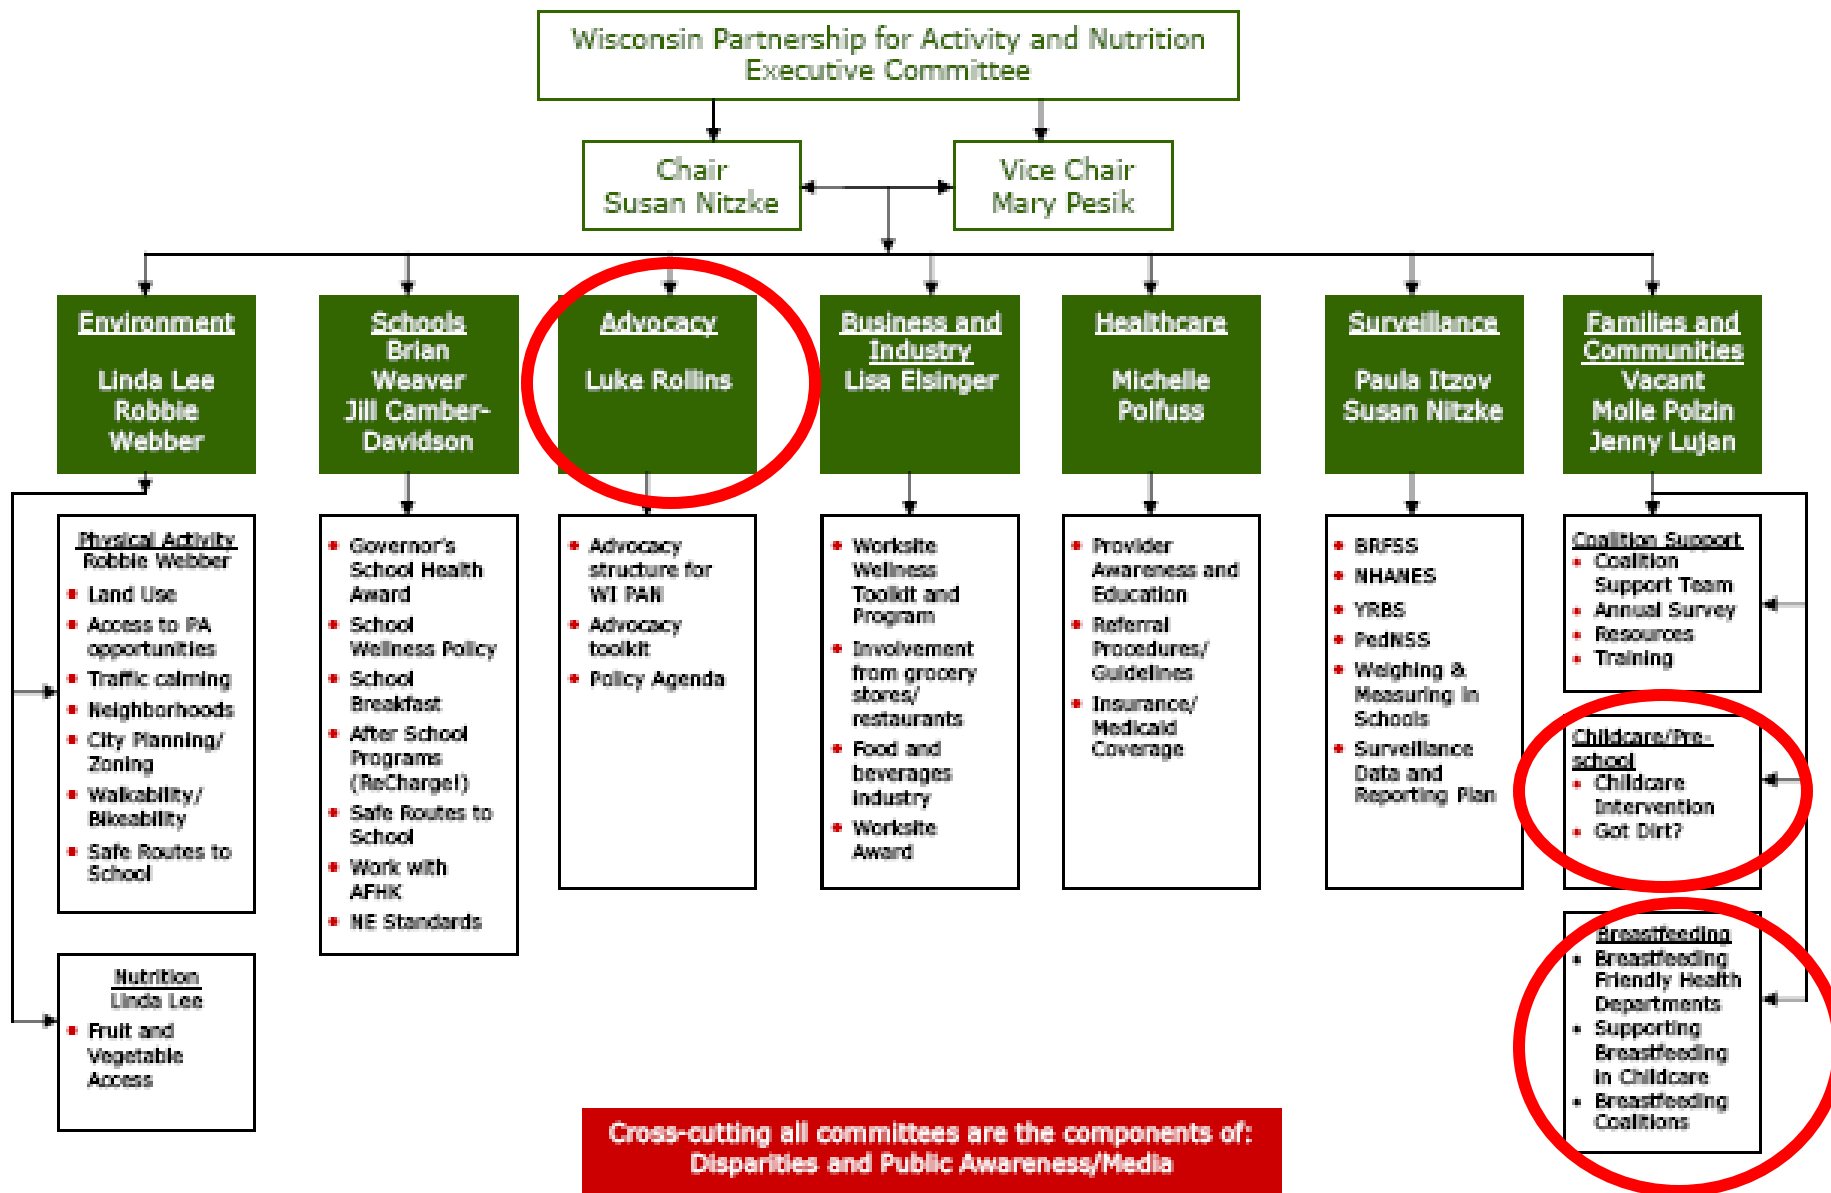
Wisconsin Partnership for Activity and Nutrition Executive Committee

Chair
Susan Nitzke

Vice Chair
Mary Pesik

Environment
Linda Lee
Robbie Webber

Schools
Brian Weaver
Jill Camber-Davidson

Advocacy
Luke Rollins

Business and Industry
Lisa Elsinger

Healthcare
Michelle Polfuss

Surveillance
Paula Itzov
Susan Nitzke

Families and Communities
Vacant
Molle Polzin
Jenny Lujan

Physical Activity
Robbie Webber
- Land Use
- Access to PA opportunities
- Traffic calming
- Neighborhoods
- City Planning/ Zoning
- Walkability/ Bikeability
- Safe Routes to School

Nutrition
Linda Lee
- Fruit and Vegetable Access

- Governor's School Health Award
- School Wellness Policy
- School Breakfast
- After School Programs (ReCharge!)
- Safe Routes to School
- Work with AFHK
- NE Standards

- Advocacy structure for WI PAN
- Advocacy toolkit
- Policy Agenda

- Worksite Wellness Toolkit and Program
- Involvement from grocery stores/ restaurants
- Food and beverages industry
- Worksite Award

- Provider Awareness and Education
- Referral Procedures/ Guidelines
- Insurance/ Medicaid Coverage

- BRFSS
- NHANES
- YRBS
- PedNSS
- Weighing & Measuring in Schools
- Surveillance Data and Reporting Plan

Coalition Support
- Coalition Support Team
- Annual Survey
- Resources
- Training

Childcare/Pre-school
- Childcare Intervention
- Got Dirt?

Breastfeeding
- Breastfeeding Friendly Health Departments
- Supporting Breastfeeding in Childcare
- Breastfeeding Coalitions

Cross-cutting all committees are the components of:
Disparities and Public Awareness/Media